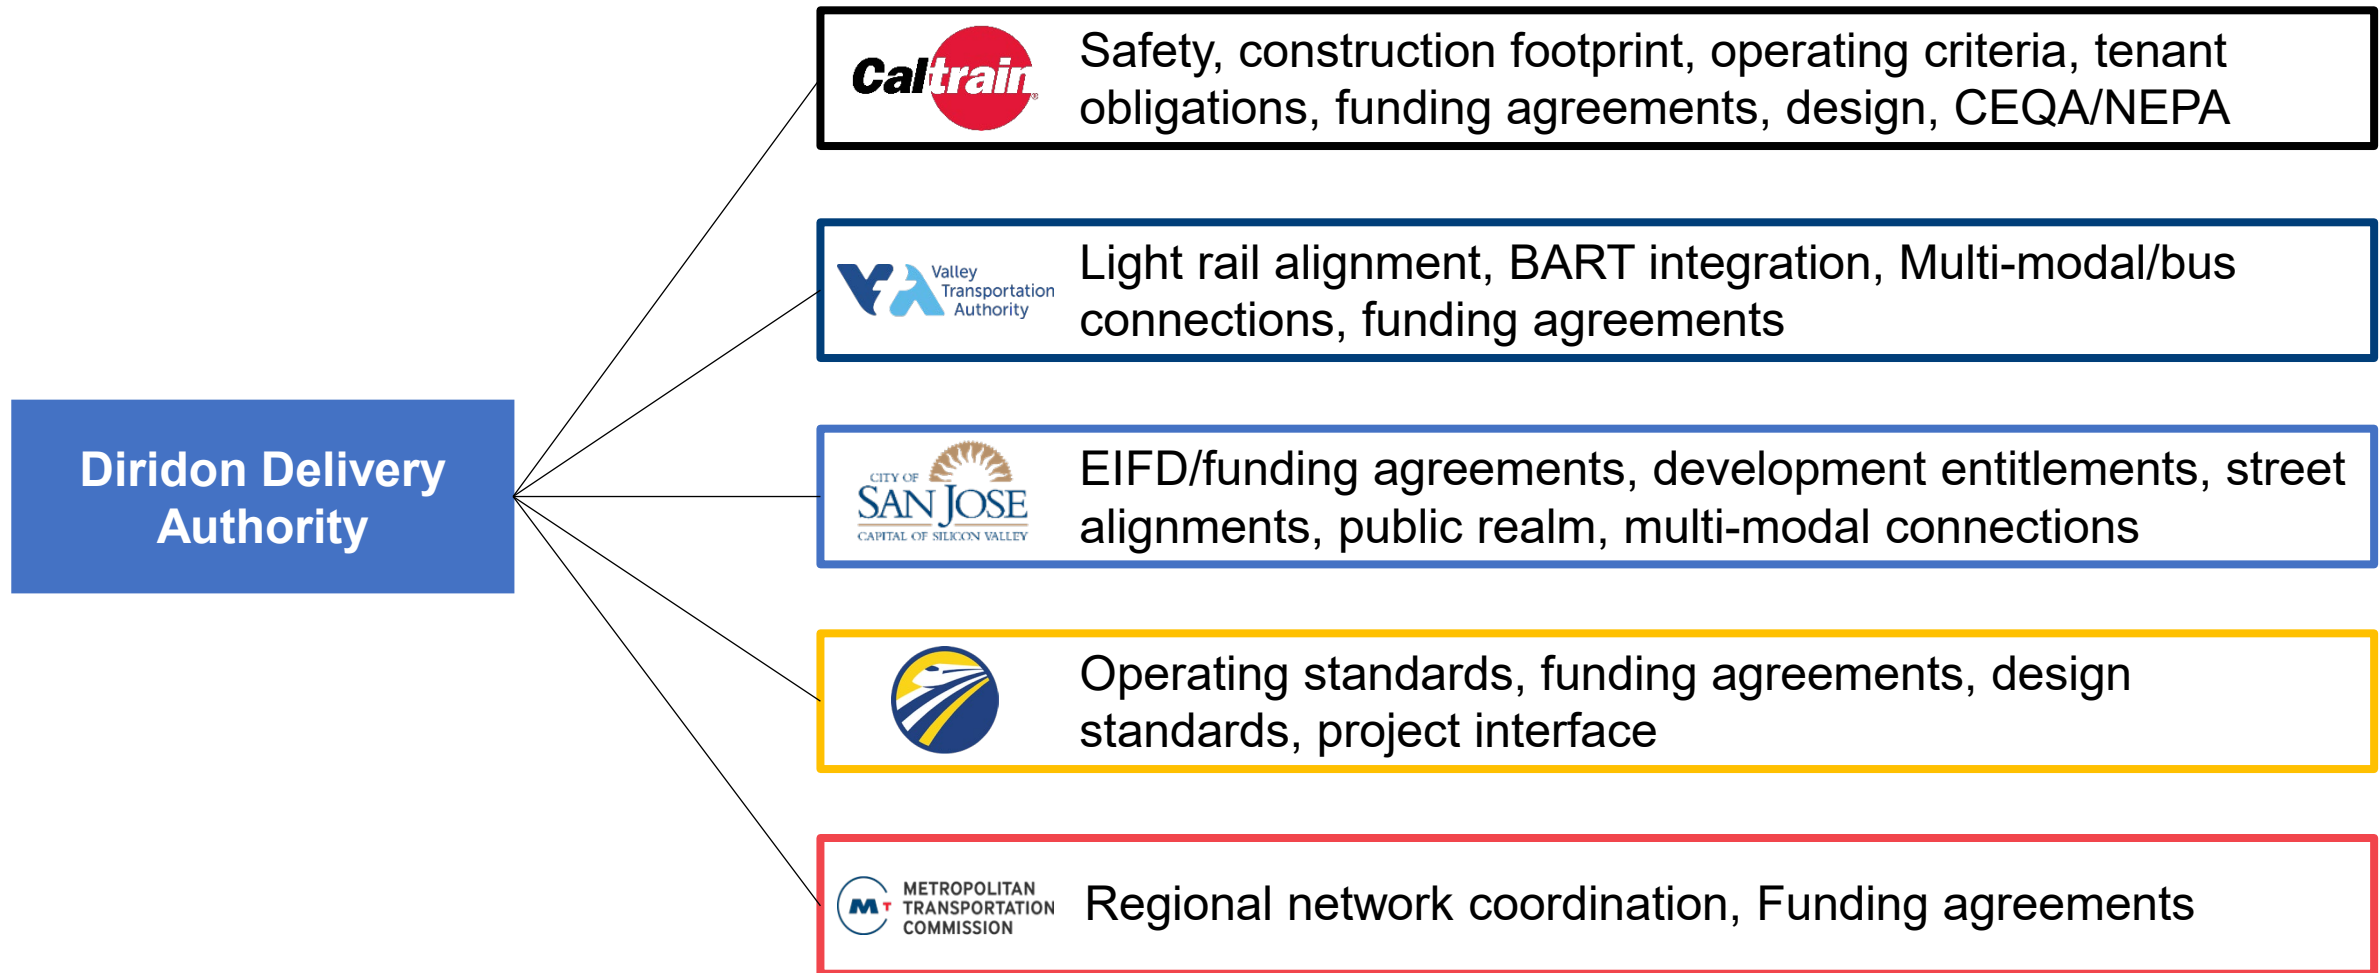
Diridon Delivery Authority

Caltrain

Safety, construction footprint, operating criteria, tenant obligations, funding agreements, design, CEQA/NEPA

Valley Transportation Authority

Light rail alignment, BART integration, Multi-modal/bus connections, funding agreements

CITY OF SAN JOSE CAPITAL OF SILICON VALLEY

EIFD/funding agreements, development entitlements, street alignments, public realm, multi-modal connections

Operating standards, funding agreements, design standards, project interface

MT METROPOLITAN TRANSPORTATION COMMISSION

Regional network coordination, Funding agreements